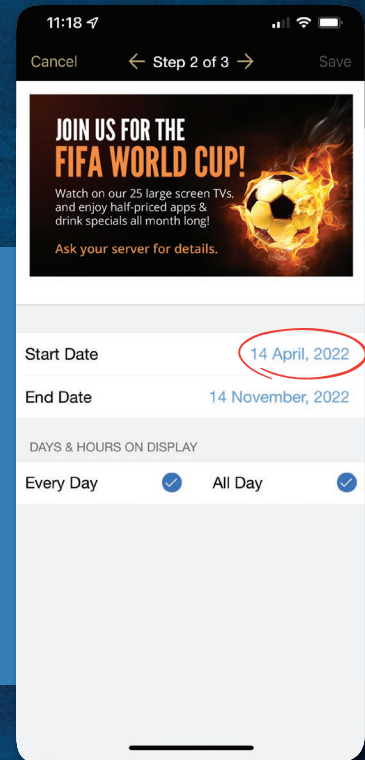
11:18

Cancel ← Step 2 of 3 → Save

JOIN US FOR THE
FIFA WORLD CUP!
Watch on our 25 large screen TVs, and enjoy half-priced apps & drink specials all month long!
Ask your server for details.

Start Date 14 April, 2022
End Date 14 November, 2022

DAYS & HOURS ON DISPLAY

Every Day All Day